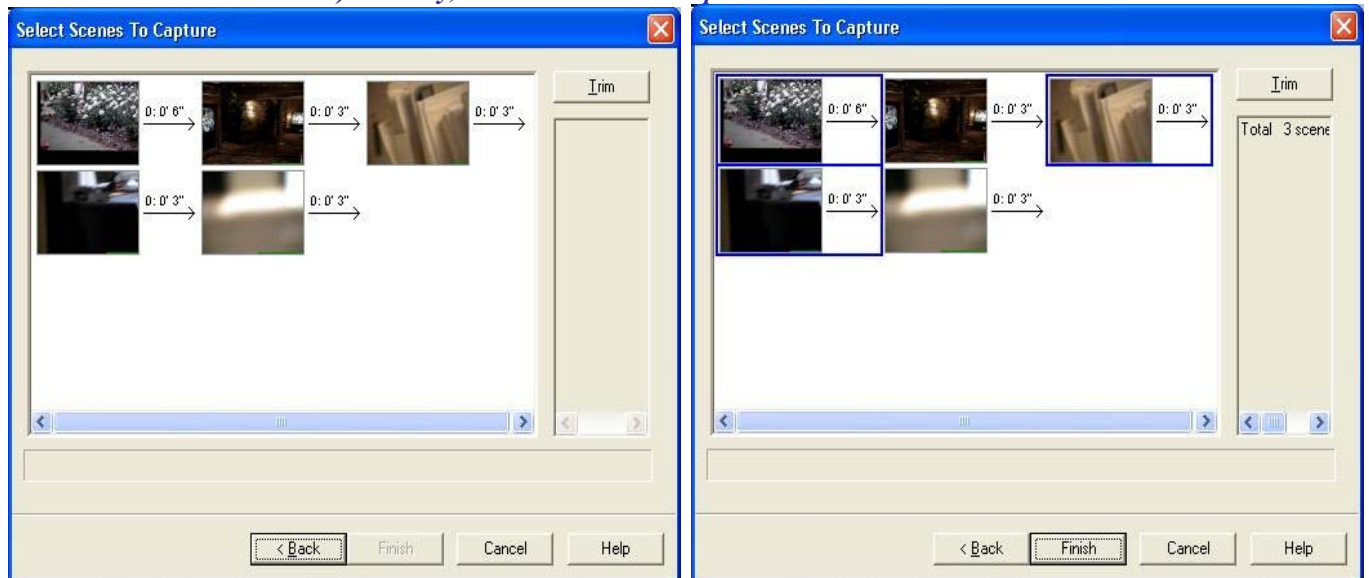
Select Scenes To Capture

0: 0' 6"
0: 0' 3"
0: 0' 3"
0: 0' 3"
0: 0' 3"

Trim

< Back
Finish
Cancel
Help

Select Scenes To Capture

0: 0' 6"
0: 0' 3"
0: 0' 3"
0: 0' 3"
0: 0' 3"

Trim

Total 3 scene

< Back
Finish
Cancel
Help